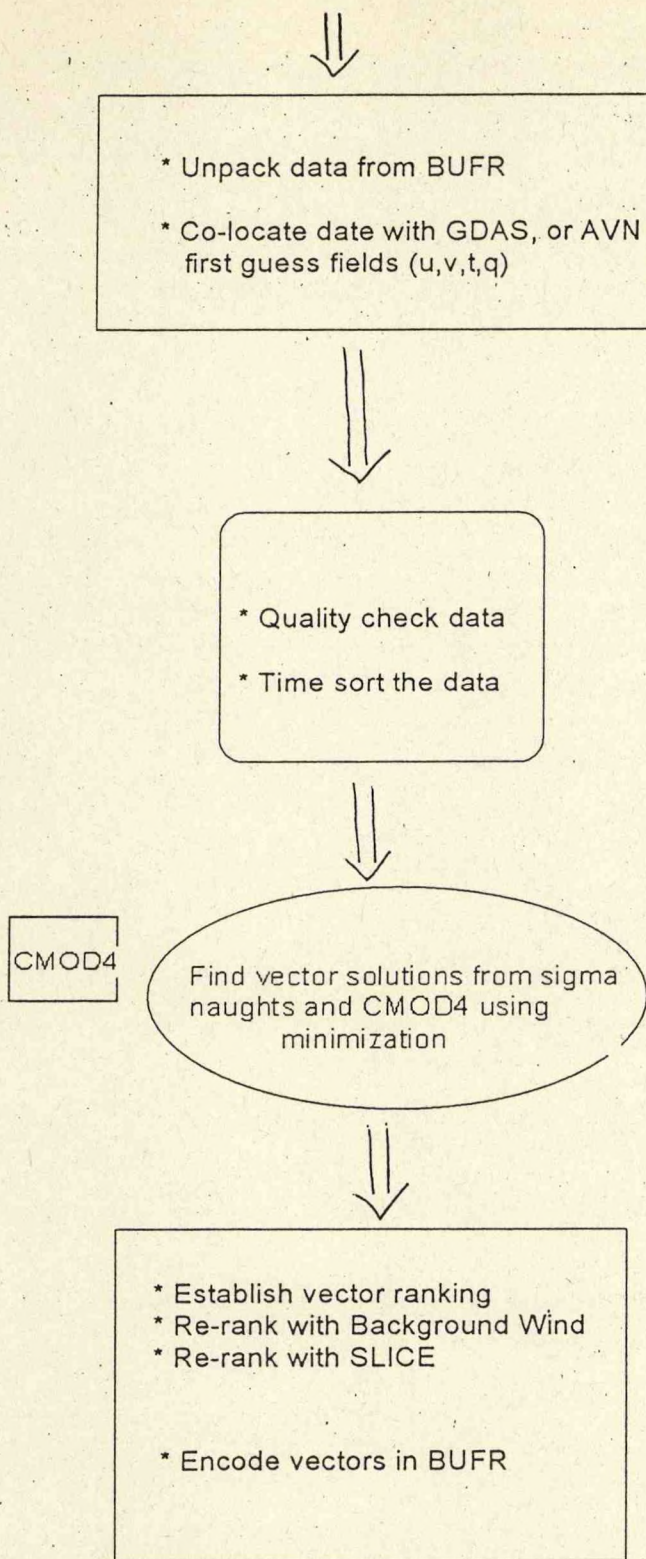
* Unpack data from BUFR

* Co-locate date with GDAS, or AVN first guess fields (u,v,t,q)

* Quality check data

* Time sort the data

CMOD4

Find vector solutions from sigma naughts and CMOD4 using minimization

* Establish vector ranking
* Re-rank with Background Wind
* Re-rank with SLICE

* Encode vectors in BUFR